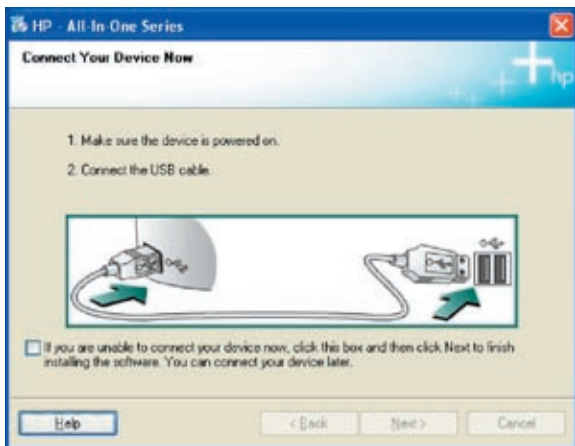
HP - All-In-One Series

Connect Your Device Now

1. Make sure the device is powered on.

2. Connect the USB cable.

If you are unable to connect your device now, click this box and then click Next to finish installing the software. You can connect your device later.

Help

< Back

Next >

Cancel